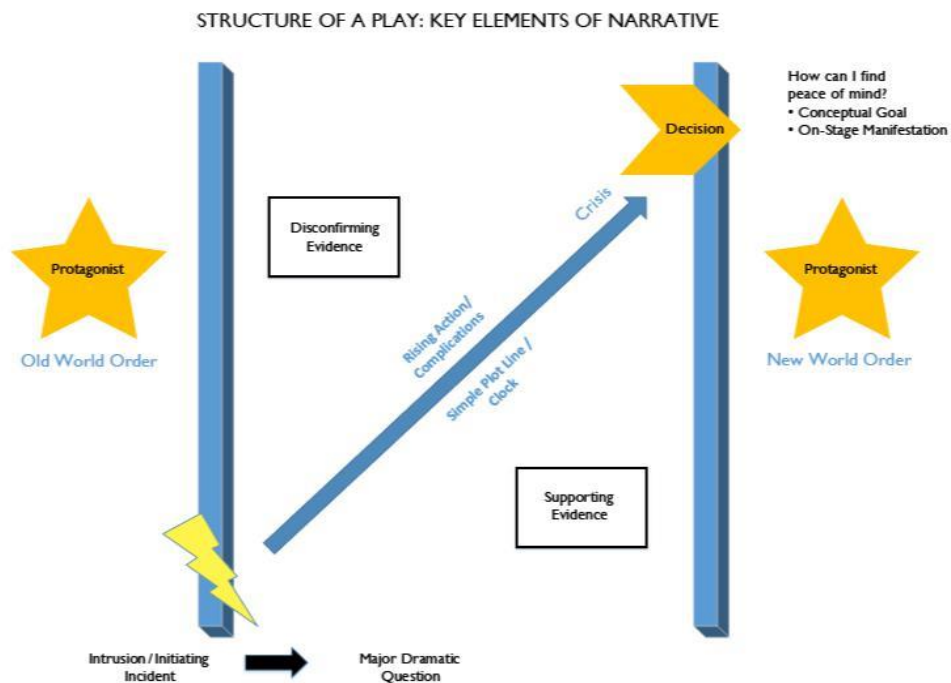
STRUCTURE OF A PLAY: KEY ELEMENTS OF NARRATIVE

How can I find peace of mind?
• Conceptual Goal
• On-Stage Manifestation

Decision

Crisis

Disconfirming Evidence

Protagonist

Old World Order

Rising Action/ Complications

Simple Plot Line / Clock

Protagonist

New World Order

Supporting Evidence

Intrusion / Initiating Incident

Major Dramatic Question